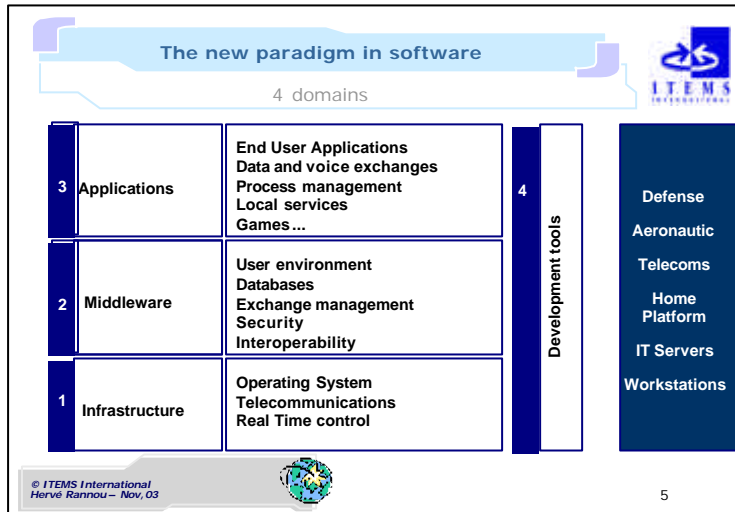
The new paradigm in software

4 domains

ITEMS INTERNATIONAL

3 Applications

End User Applications
Data and voice exchanges
Process management
Local services
Games...

2 Middleware

User environment
Databases
Exchange management
Security
Interoperability

1 Infrastructure

Operating System
Telecommunications
Real Time control

4

Development tools

Defense
Aeronautic
Telecoms
Home Platform
IT Servers
Workstations

© ITEMS International
Hervé Rannou – Nov, 03

5